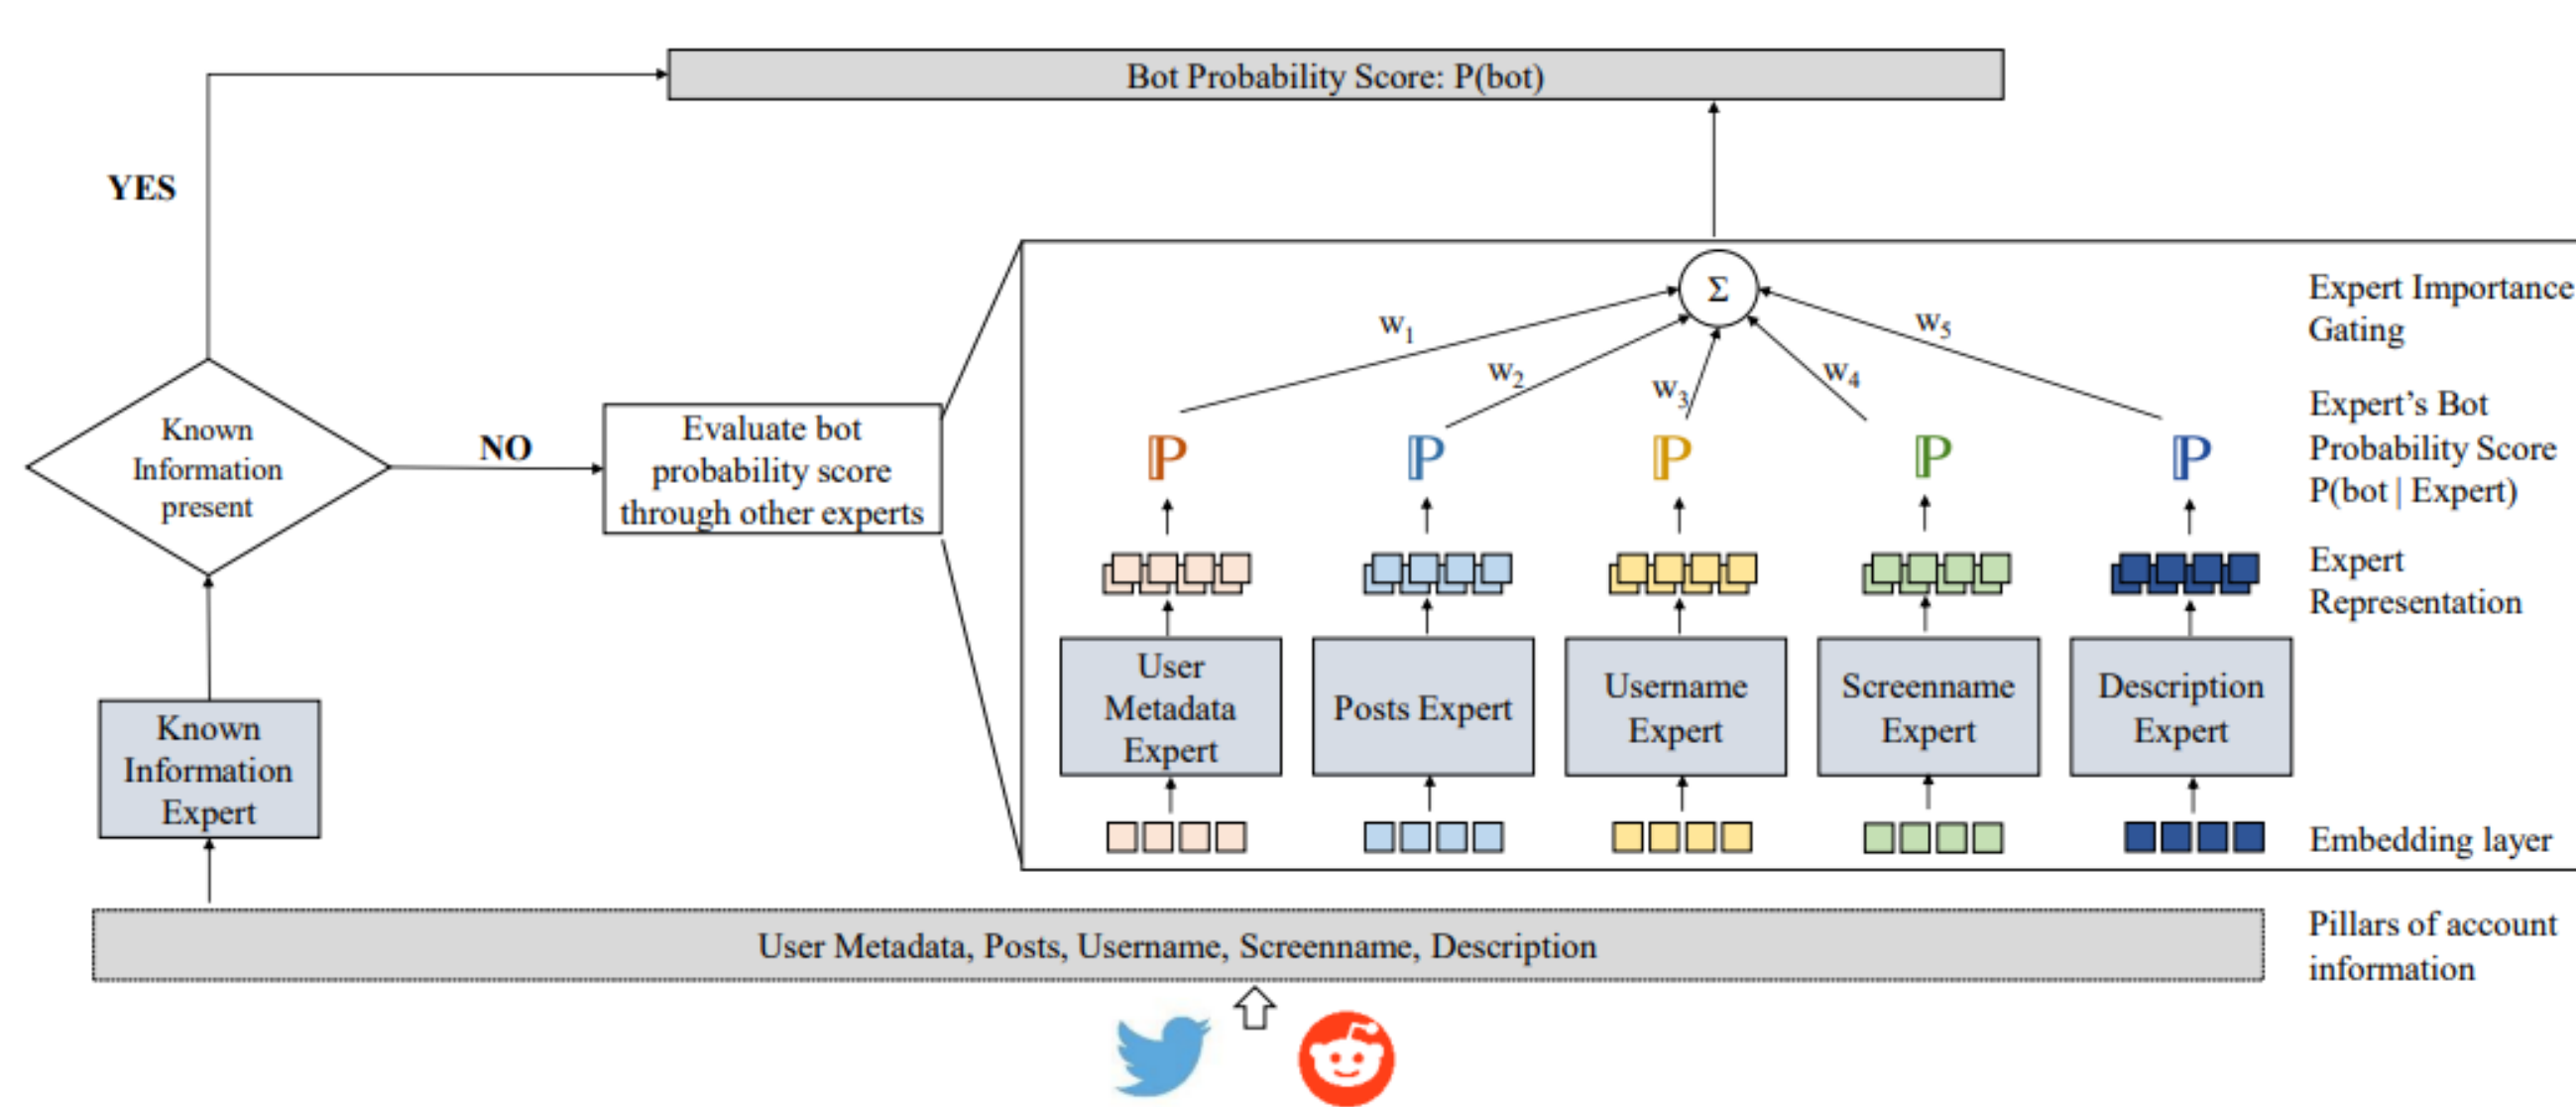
Bot Probability Score: P(bot)

YES

Known Information present

NO

Evaluate bot probability score through other experts

$\Sigma$

$w_1$ $w_2$ $w_3$ $w_4$ $w_5$

Expert Importance Gating

$\mathbb{P}$ $\mathbb{P}$ $\mathbb{P}$ $\mathbb{P}$ $\mathbb{P}$

Expert's Bot Probability Score P(bot | Expert)

Expert Representation

User Metadata Expert

Posts Expert

Username Expert

Screenname Expert

Description Expert

Known Information Expert

Embedding layer

User Metadata, Posts, Username, Screenname, Description

Pillars of account information